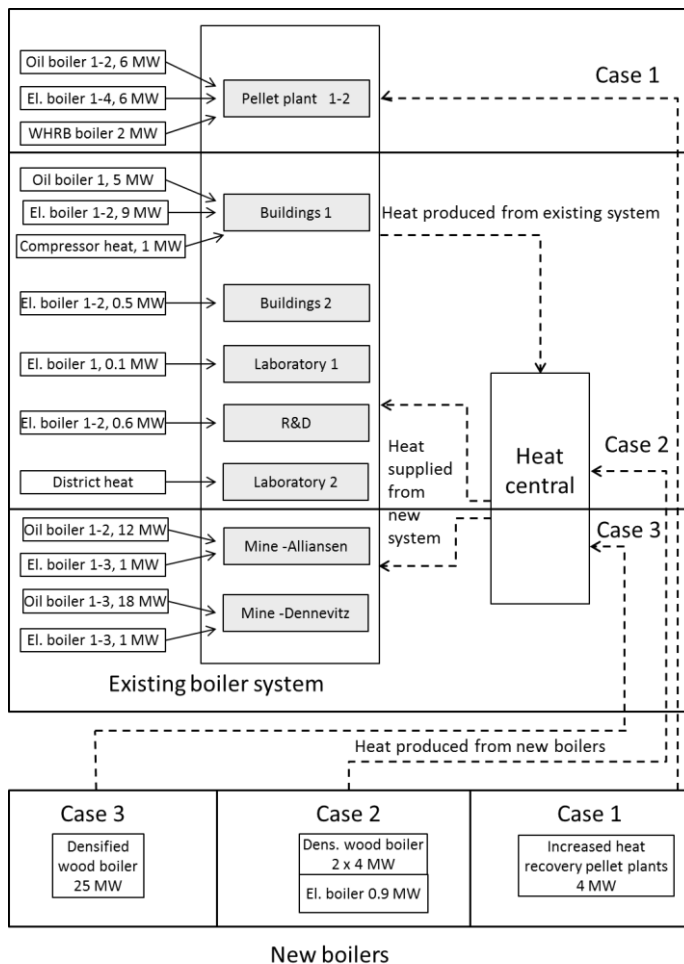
Oil boiler 1-2, 6 MW
El. boiler 1-4, 6 MW
WHRB boiler 2 MW
Pellet plant 1-2
Case 1

Oil boiler 1, 5 MW
El. boiler 1-2, 9 MW
Compressor heat, 1 MW
Buildings 1
Heat produced from existing system

El. boiler 1-2, 0.5 MW
Buildings 2

El. boiler 1, 0.1 MW
Laboratory 1

El. boiler 1-2, 0.6 MW
R&D

District heat
Laboratory 2

Heat supplied from new system

Heat central
Case 2

Oil boiler 1-2, 12 MW
El. boiler 1-3, 1 MW
Mine -Alliansen
Oil boiler 1-3, 18 MW
El. boiler 1-3, 1 MW
Mine -Dennevitz
Case 3

Existing boiler system

Heat produced from new boilers

Case 3
Densified wood boiler 25 MW

Case 2
Dens. wood boiler 2 x 4 MW
El. boiler 0.9 MW

Case 1
Increased heat recovery pellet plants 4 MW

New boilers